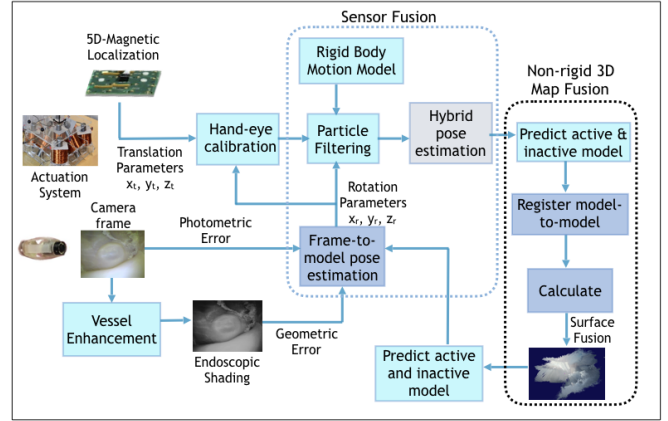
Sensor Fusion

5D-Magnetic Localization

Rigid Body Motion Model

Non-rigid 3D Map Fusion

Actuation System

Translation Parameters $x_t$, $y_t$, $z_t$

Hand-eye calibration

Particle Filtering

Hybrid pose estimation

Predict active & inactive model

Camera frame

Photometric Error

Rotation Parameters $x_r$, $y_r$, $z_r$

Frame-to-model pose estimation

Register model-to-model

Calculate

Vessel Enhancement

Endoscopic Shading

Geometric Error

Surface Fusion

Predict active and inactive model